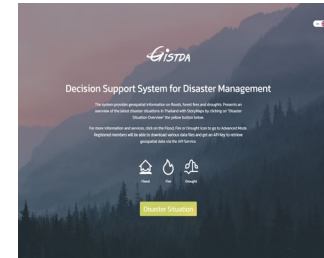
GISTDA

Decision Support System for Disaster Management

The system provides geospatial information on floods, forest fires and droughts. Presents an overview of the latest disaster situations in Thailand with StoryMaps by clicking on "Disaster Situation Overview" the yellow button below.

For more information and services, click on the Flood, Fire or Drought icon to go to Advanced Mode. Registered members will be able to download various data files and get an API Key to retrieve geospatial data via the API Service.

Flood Fire Drought

Disaster Situation